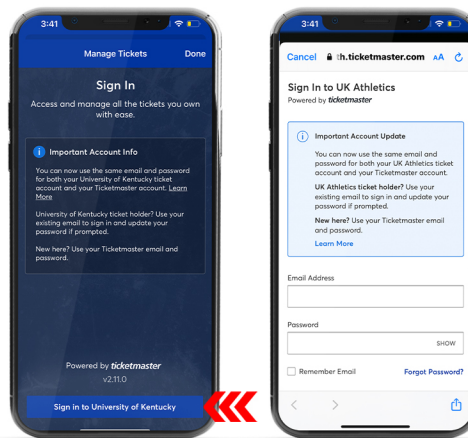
3:41

Manage Tickets

Done

Sign In

Access and manage all the tickets you own with ease.

Important Account Info

You can now use the same email and password for both your University of Kentucky ticket account and your Ticketmaster account. Learn More

University of Kentucky ticket holder? Use your existing email to sign in and update your password if prompted.

New here? Use your Ticketmaster email and password.

Powered by ticketmaster

v2.11.0

Sign in to University of Kentucky

3:41

Cancel

th.ticketmaster.com

AA

Sign In to UK Athletics

Powered by ticketmaster

Important Account Update

You can now use the same email and password for both your UK Athletics ticket account and your Ticketmaster account.

UK Athletics ticket holder? Use your existing email to sign in and update your password if prompted.

New here? Use your Ticketmaster email and password.

Learn More

Email Address

Password

SHOW

Remember Email

Forgot Password?